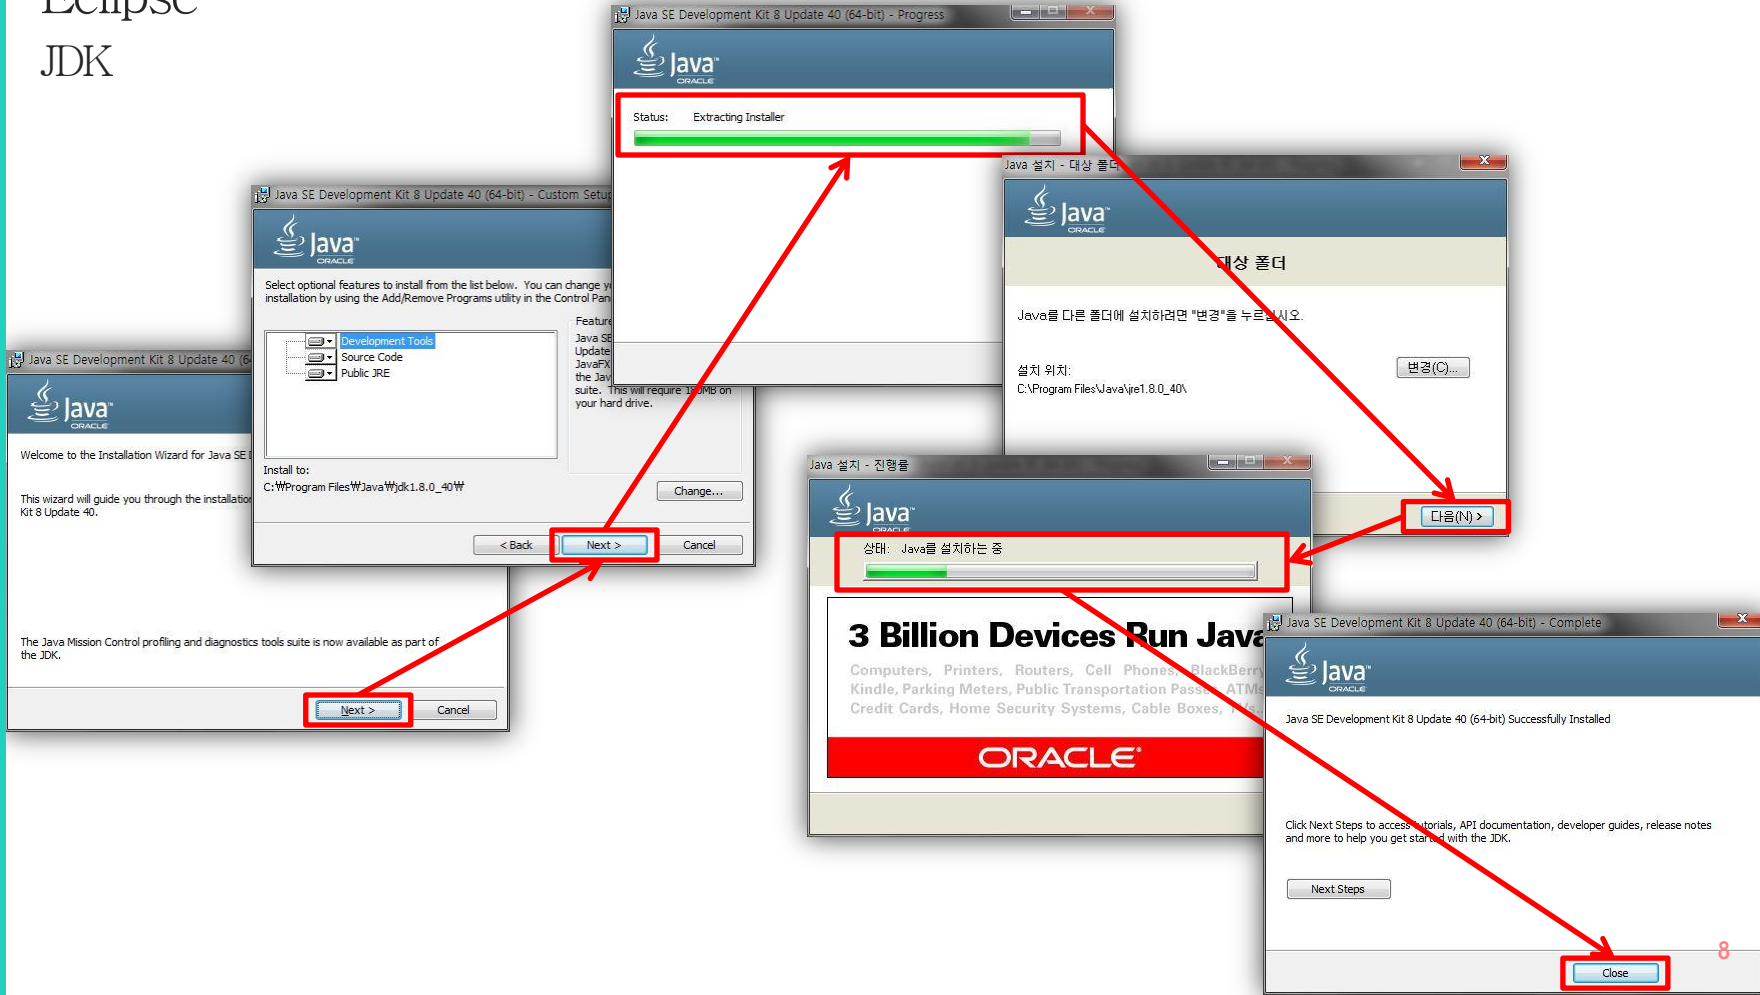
Eclipse

JDK

Java SE Development Kit 8 Update 40 (64-bit) - Progress

Java ORACLE

Status: Extracting Installer

Java SE Development Kit 8 Update 40 (64-bit) - Custom Setup

Java ORACLE

Select optional features to install from the list below. You can change y installation by using the Add/Remove Programs utility in the Control Pan

Development Tools
Source Code
Public JRE

Feature
Java SE
Update
JavaFX
the Jav
suite. This will require 1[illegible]MB on your hard drive.

Install to:
C:₩Program Files₩Java₩jdk1.8.0_40₩

Change...

< Back
Next >
Cancel

Java SE Development Kit 8 Update 40 (6

Java ORACLE

Welcome to the Installation Wizard for Java SE

This wizard will guide you through the installation Kit 8 Update 40.

The Java Mission Control profiling and diagnostics tools suite is now available as part of the JDK.

Next >
Cancel

Java 설치 - 대상 폴더

Java ORACLE

대상 폴더

Java를 다른 폴더에 설치하려면 "변경"을 누르십시오.

설치 위치:
C:\Program Files\Java\jre1.8.0_40\

변경(C)...

다음(N) >

Java 설치 - 진행률

Java ORACLE

상태: Java를 설치하는 중

3 Billion Devices Run Java

Computers, Printers, Routers, Cell Phones, BlackBerry, Kindle, Parking Meters, Public Transportation Passes, ATMs, Credit Cards, Home Security Systems, Cable Boxes, TVs...

ORACLE

Java SE Development Kit 8 Update 40 (64-bit) - Complete

Java ORACLE

Java SE Development Kit 8 Update 40 (64-bit) Successfully Installed

Click Next Steps to access tutorials, API documentation, developer guides, release notes and more to help you get started with the JDK.

Next Steps

Close

8